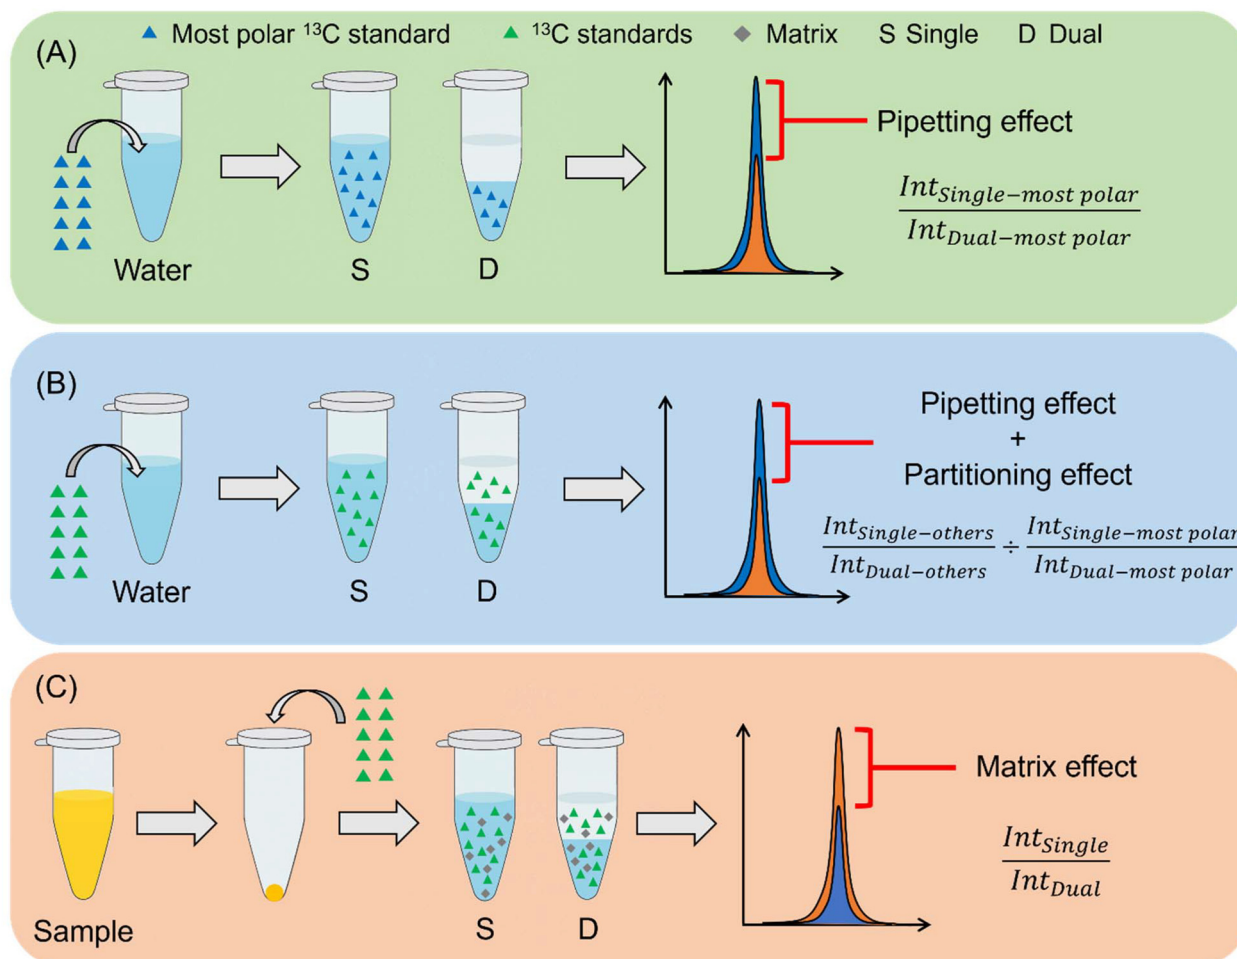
▲ Most polar $^{13}$C standard ▲ $^{13}$C standards ◆ Matrix S Single D Dual

(A)

Water

S

D

Pipetting effect

$\frac{Int_{Single-most\ polar}}{Int_{Dual-most\ polar}}$

(B)

Water

S

D

Pipetting effect + Partitioning effect

$\frac{Int_{Single-others}}{Int_{Dual-others}} \div \frac{Int_{Single-most\ polar}}{Int_{Dual-most\ polar}}$

(C)

Sample

S

D

Matrix effect

$\frac{Int_{Single}}{Int_{Dual}}$